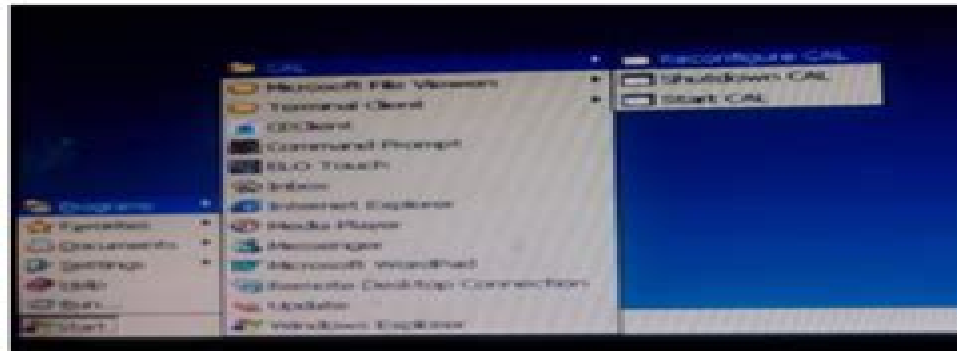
CAL
Microsoft File Viewers
Terminal Client
CEClient
Command Prompt
ELO Touch
Inbox
Internet Explorer
Media Player
Messenger
Microsoft WordPad
Remote Desktop Connection
Updater
Windows Explorer

Reconfigure CAL
Shutdown CAL
Start CAL

Programs
Favorites
Documents
Settings
Help
Run
Start